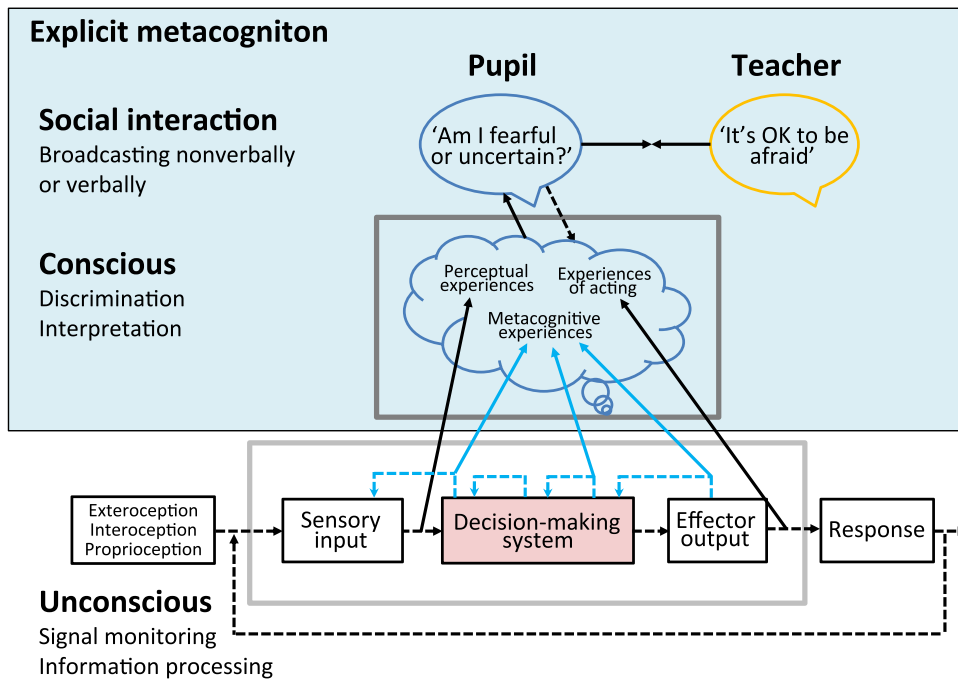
Explicit metacogniton

Pupil

Teacher

Social interaction
Broadcasting nonverbally or verbally

'Am I fearful or uncertain?'

'It's OK to be afraid'

Conscious
Discrimination
Interpretation

Perceptual experiences

Experiences of acting

Metacognitive experiences

Exteroception
Interoception
Proprioception

Sensory input

Decision-making system

Effector output

Response

Unconscious
Signal monitoring
Information processing